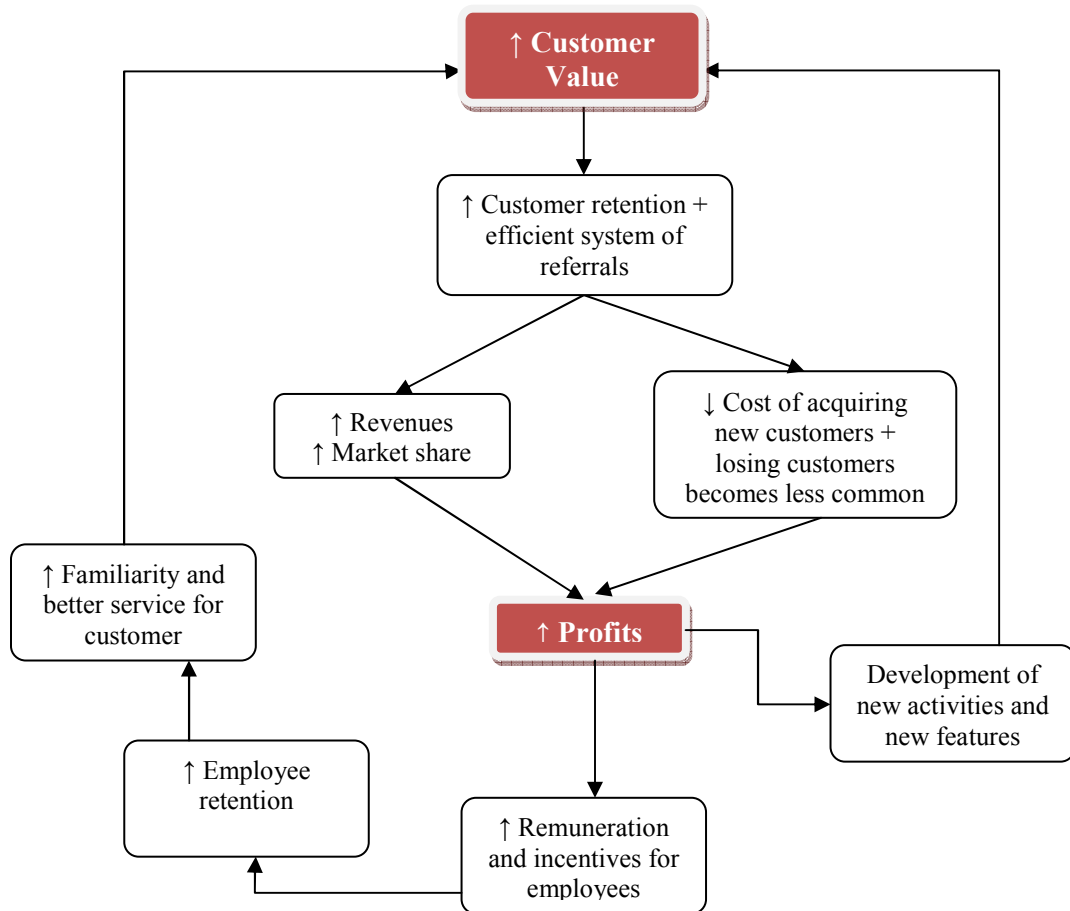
↑ Customer Value

↑ Customer retention + efficient system of referrals

↑ Revenues
↑ Market share

↓ Cost of acquiring new customers + losing customers becomes less common

↑ Profits

↑ Familiarity and better service for customer

Development of new activities and new features

↑ Employee retention

↑ Remuneration and incentives for employees